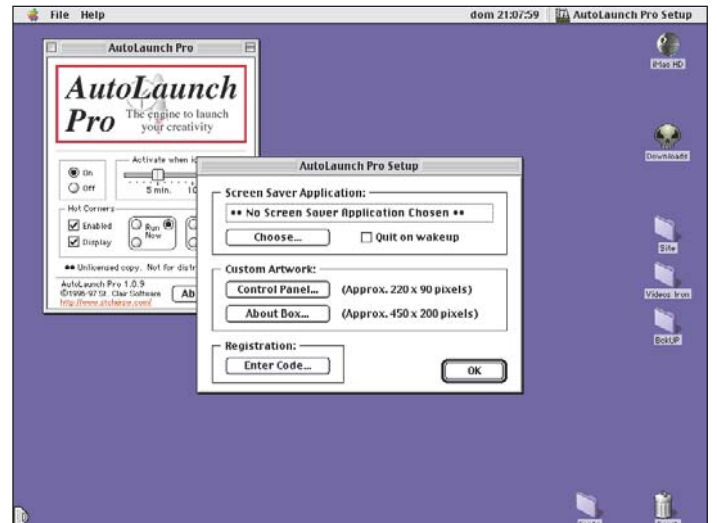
File Help

dom 21:07:59 AutoLaunch Pro Setup

AutoLaunch Pro

AutoLaunch Pro The engine to launch your creativity

Activate when i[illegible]

On
Off

5 min. 1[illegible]

Hot Corners

Enabled
Display

Run Now

•• Unlicensed copy. Not for distr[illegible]

AutoLaunch Pro 1.0.9
©1996-97 St. Clair Software
http://www.stclairsw.com/

Ab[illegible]

AutoLaunch Pro Setup

Screen Saver Application:

•• No Screen Saver Application Chosen ••

Choose...

Quit on wakeup

Custom Artwork:

Control Panel... (Approx. 220 x 90 pixels)

About Box... (Approx. 450 x 200 pixels)

Registration:

Enter Code...

OK

iMac HD

Downloads

Site

Videos Iron

BakUP